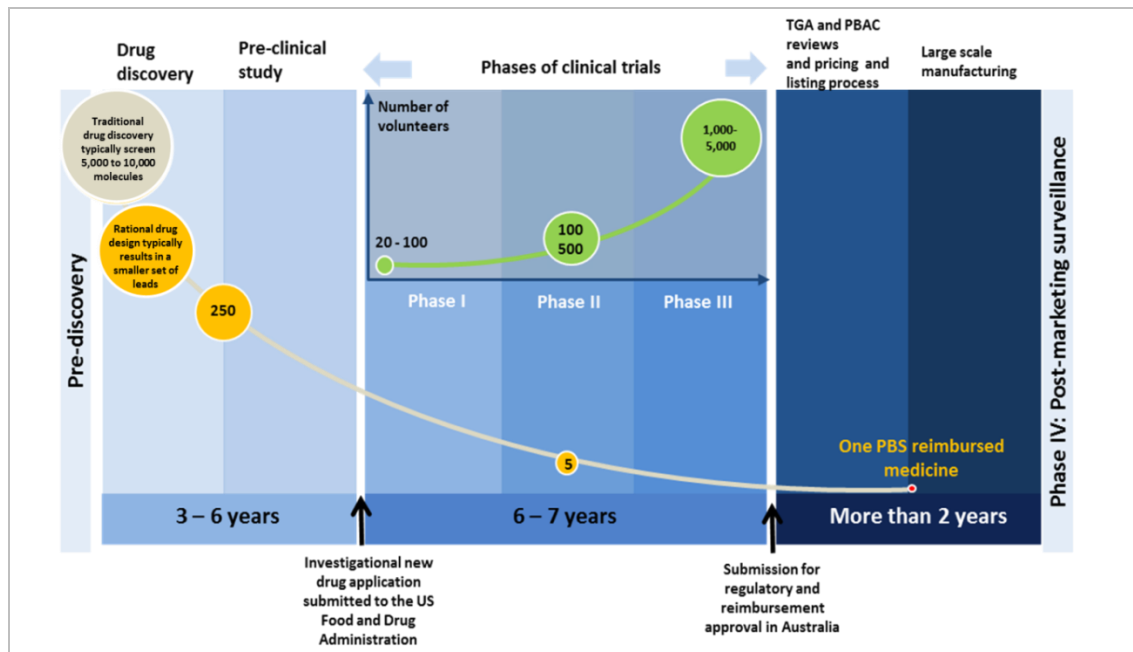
Drug discovery

Pre-clinical study

Phases of clinical trials

TGA and PBAC reviews and pricing and listing process

Large scale manufacturing

Pre-discovery

Traditional drug discovery typically screen 5,000 to 10,000 molecules

Rational drug design typically results in a smaller set of leads

250

Number of volunteers

20 - 100

100 500

1,000-5,000

Phase I

Phase II

Phase III

5

One PBS reimbursed medicine

Phase IV: Post-marketing surveillance

3 – 6 years

6 – 7 years

More than 2 years

Investigational new drug application submitted to the US Food and Drug Administration

Submission for regulatory and reimbursement approval in Australia